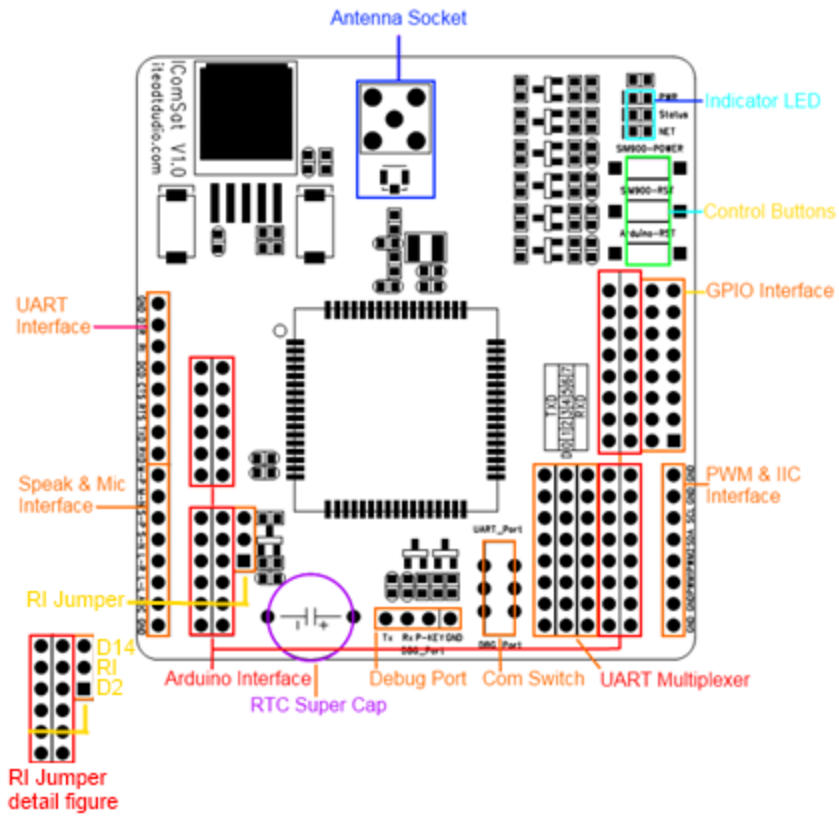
Antenna Socket

IComSat V1.0
iteadstudio.com

PWR
Status
NET
Indicator LED
SIM900-POWER

SIM900-RST
Control Buttons
Arduino-RST

UART Interface

GPIO Interface

TXD
RXD
D0 D1 D2 D3 D4 D5 D6 D7

Speak & Mic Interface

PWM & IIC Interface

UART_Port

RI Jumper

Tx Rx P-KEY GND
DBG_Port

DBG_Port

D14
RI
D2

Arduino Interface
Debug Port
Com Switch
UART Multiplexer

RTC Super Cap

RI Jumper detail figure